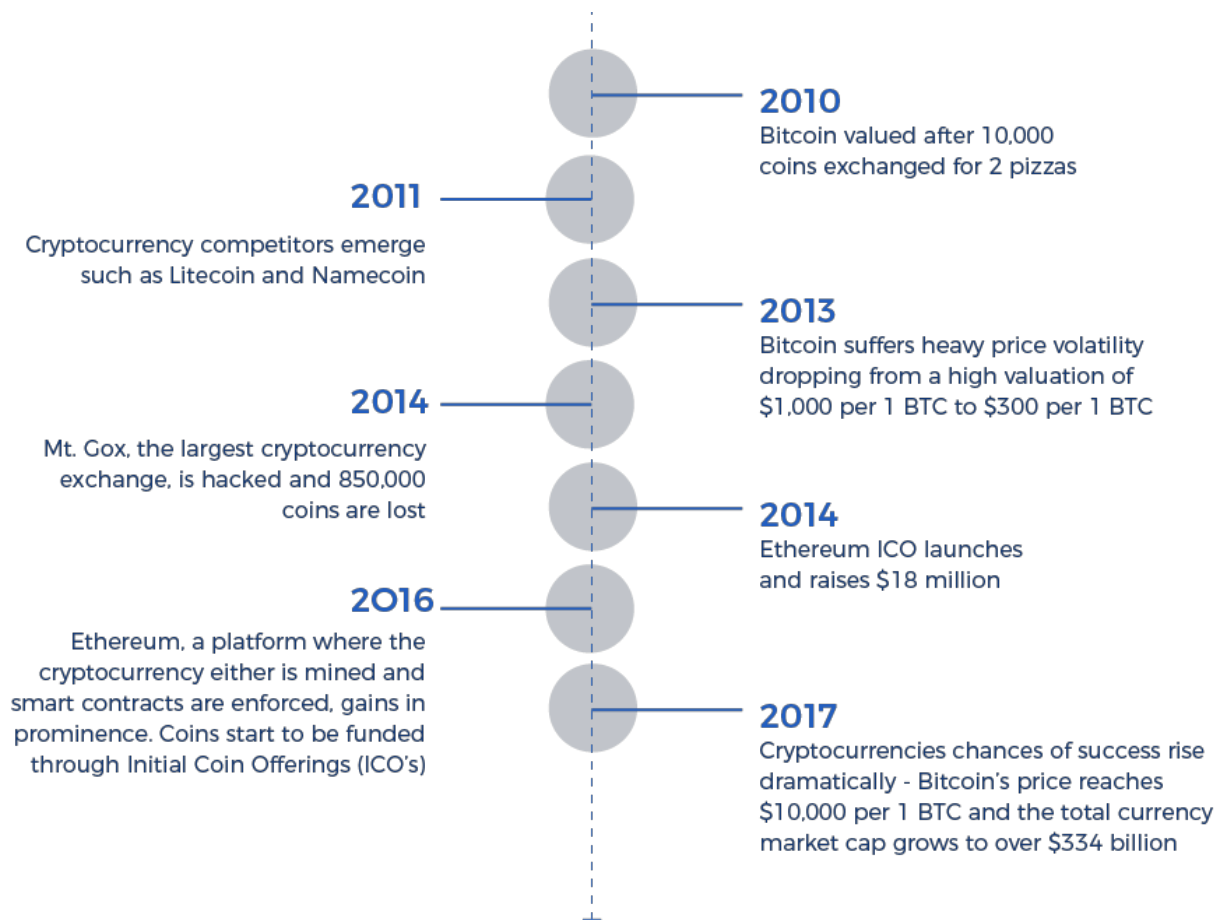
2010
Bitcoin valued after 10,000 coins exchanged for 2 pizzas

2011
Cryptocurrency competitors emerge such as Litecoin and Namecoin

2013
Bitcoin suffers heavy price volatility dropping from a high valuation of \$1,000 per 1 BTC to \$300 per 1 BTC

2014
Mt. Gox, the largest cryptocurrency exchange, is hacked and 850,000 coins are lost

2014
Ethereum ICO launches and raises \$18 million

2016
Ethereum, a platform where the cryptocurrency either is mined and smart contracts are enforced, gains in prominence. Coins start to be funded through Initial Coin Offerings (ICO's)

2017
Cryptocurrencies chances of success rise dramatically - Bitcoin's price reaches \$10,000 per 1 BTC and the total currency market cap grows to over \$334 billion